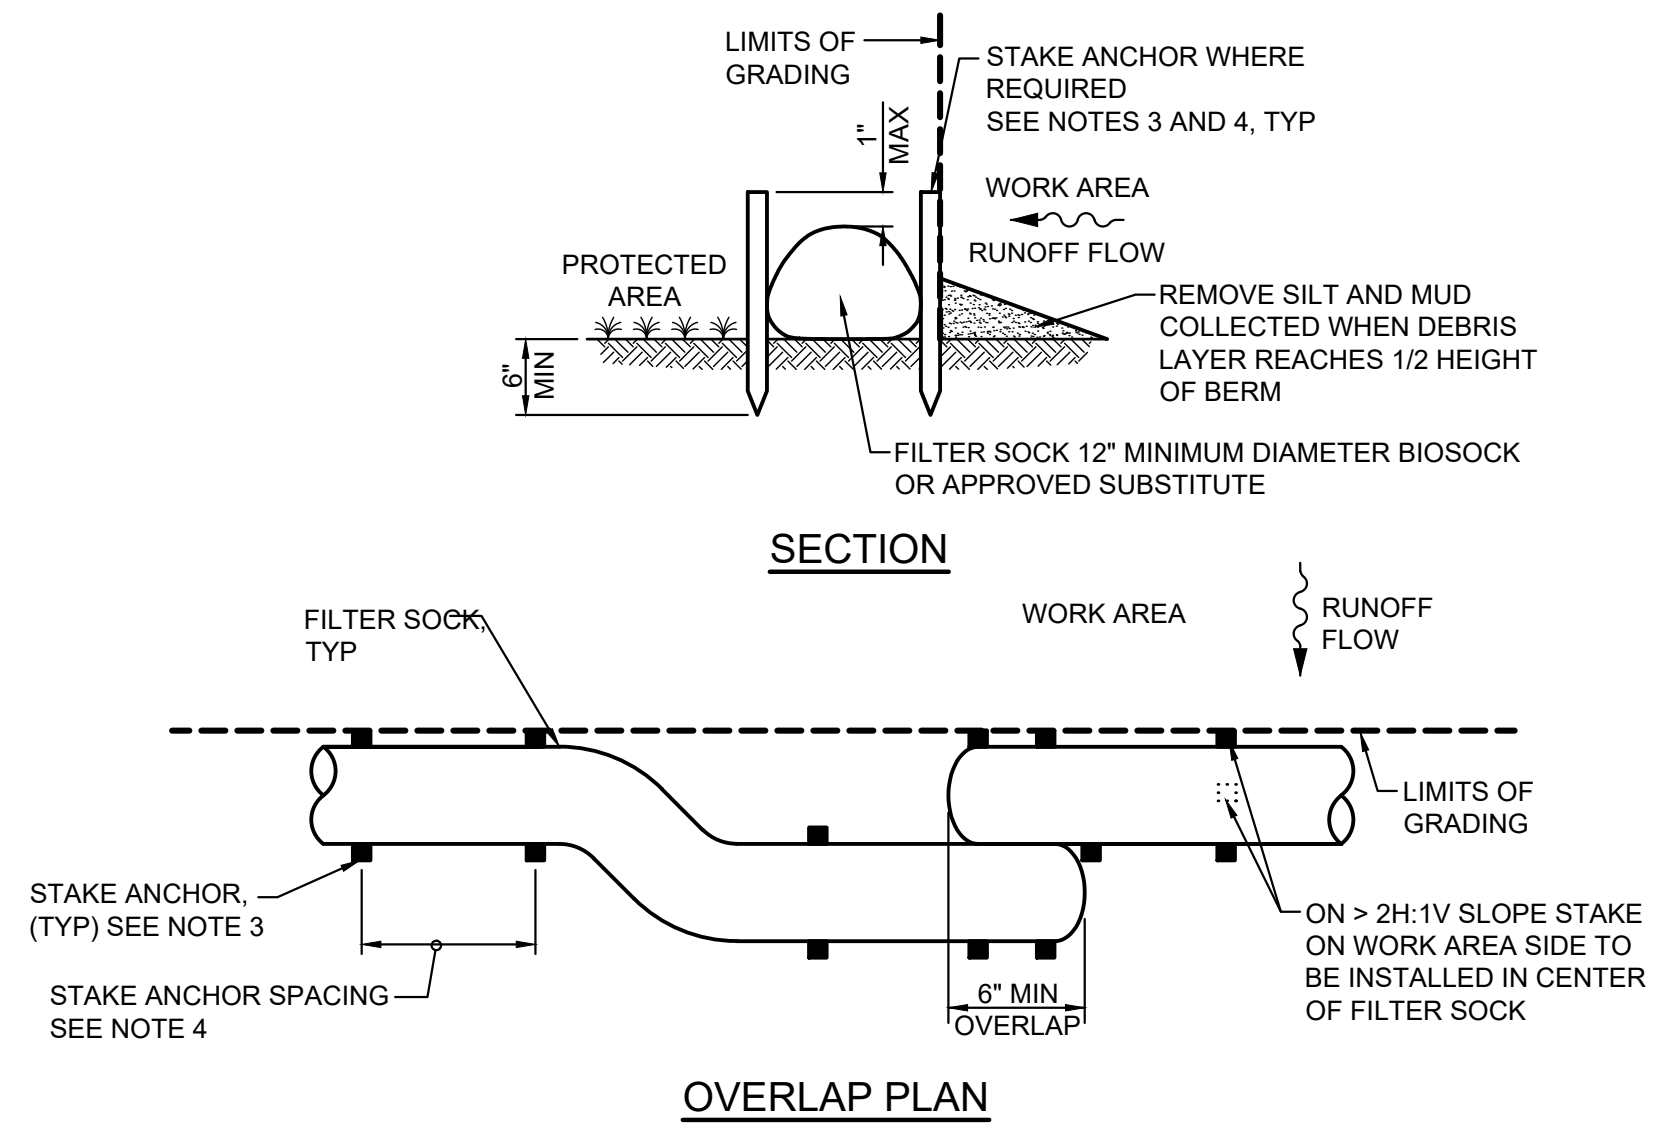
LIMITS OF GRADING

STAKE ANCHOR WHERE REQUIRED SEE NOTES 3 AND 4, TYP

1" MAX

WORK AREA

RUNOFF FLOW

PROTECTED AREA

REMOVE SILT AND MUD COLLECTED WHEN DEBRIS LAYER REACHES 1/2 HEIGHT OF BERM

6" MIN

FILTER SOCK 12" MINIMUM DIAMETER BIOSOCK OR APPROVED SUBSTITUTE

SECTION

FILTER SOCK, TYP

WORK AREA

RUNOFF FLOW

LIMITS OF GRADING

STAKE ANCHOR, (TYP) SEE NOTE 3

ON > 2H:1V SLOPE STAKE ON WORK AREA SIDE TO BE INSTALLED IN CENTER OF FILTER SOCK

STAKE ANCHOR SPACING SEE NOTE 4

6" MIN OVERLAP

OVERLAP PLAN